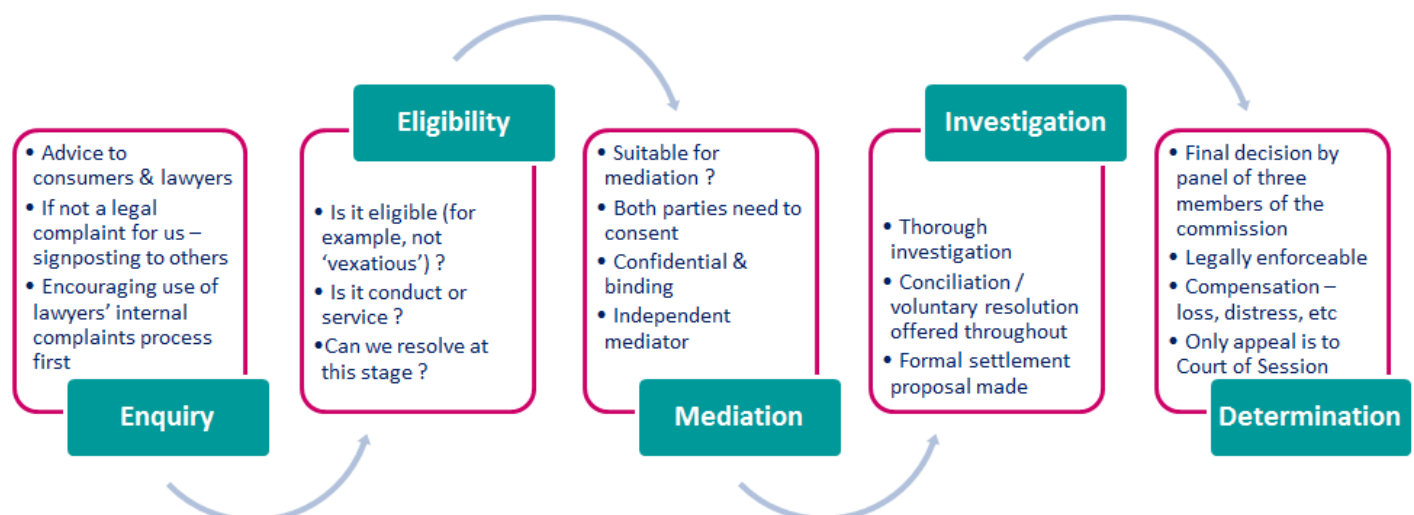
• Advice to consumers & lawyers
• If not a legal complaint for us – signposting to others
• Encouraging use of lawyers' internal complaints process first

Enquiry

Eligibility

• Is it eligible (for example, not 'vexatious') ?
• Is it conduct or service ?
•Can we resolve at this stage ?

• Suitable for mediation ?
• Both parties need to consent
• Confidential & binding
• Independent mediator

Mediation

Investigation

• Thorough investigation
• Conciliation / voluntary resolution offered throughout
• Formal settlement proposal made

• Final decision by panel of three members of the commission
• Legally enforceable
• Compensation – loss, distress, etc
• Only appeal is to Court of Session

Determination